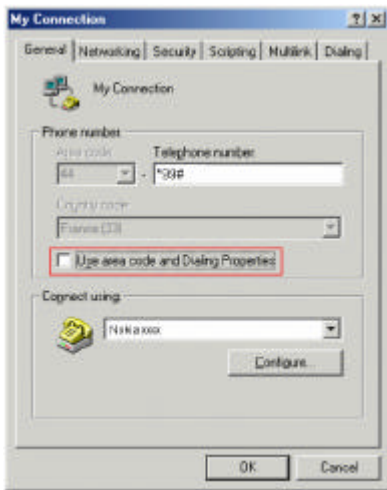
My Connection

?
X

General
Networking
Security
Scripting
Multilink
Dialing

My Connection

Phone number

Area code:
Telephone number:
44
-
*99#

Country code:
France (33)

Use area code and Dialing Properties

Connect using:

Nokia xxxx

Configure...

OK
Cancel